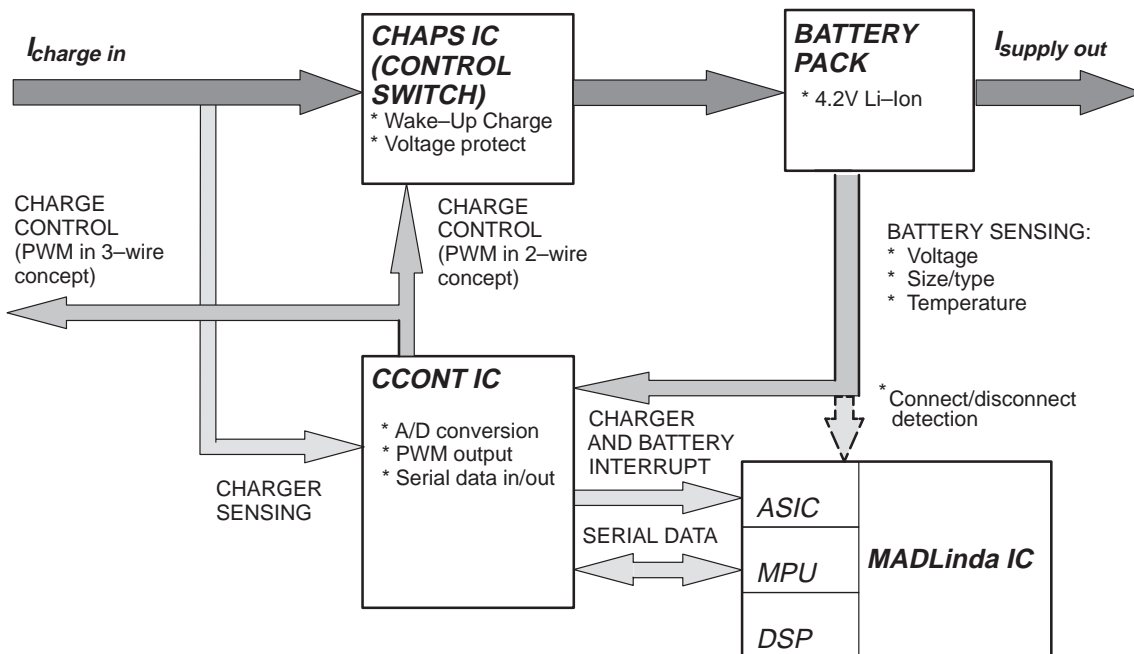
$I_{charge\ in}$

CHAPS IC (CONTROL SWITCH)
* Wake–Up Charge
* Voltage protect

BATTERY PACK
* 4.2V Li–Ion

$I_{supply\ out}$

CHARGE CONTROL (PWM in 3–wire concept)

CHARGE CONTROL (PWM in 2–wire concept)

BATTERY SENSING:
* Voltage
* Size/type
* Temperature

CCONT IC
* A/D conversion
* PWM output
* Serial data in/out

* Connect/disconnect detection

CHARGER AND BATTERY INTERRUPT

CHARGER SENSING

SERIAL DATA

ASIC
MPU
DSP

MADLinda IC